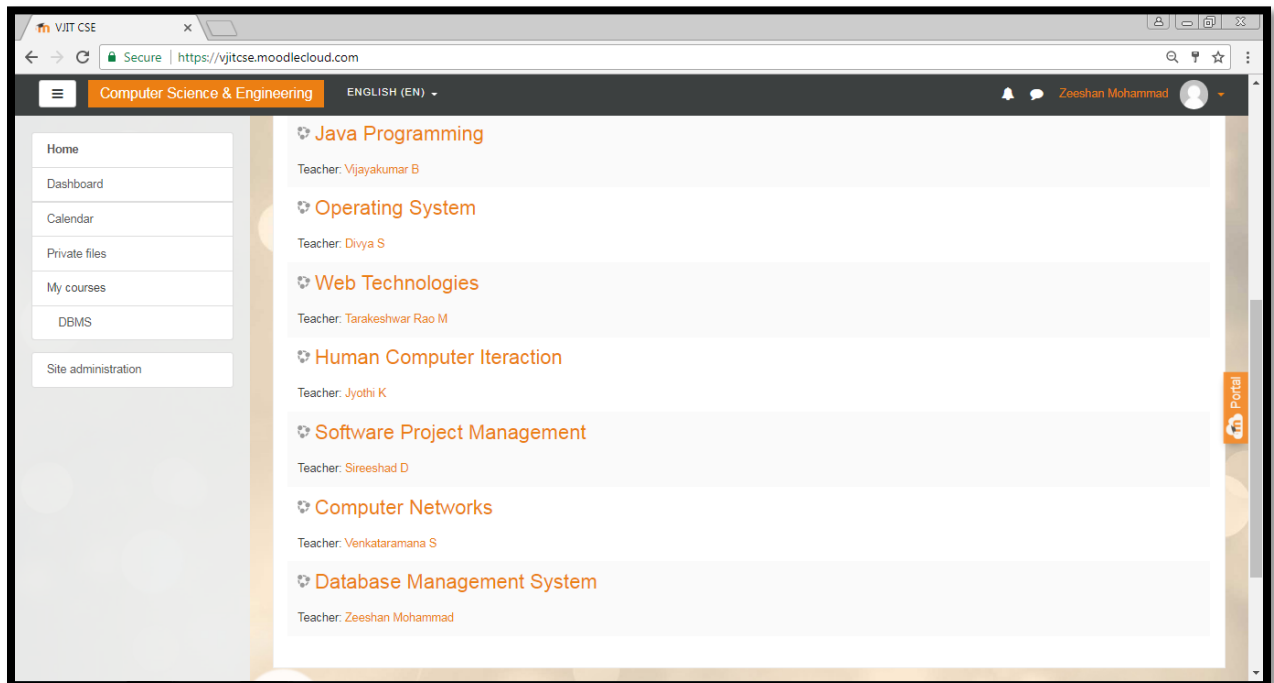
VJIT CSE

Secure | https://vjitcse.moodlecloud.com

Computer Science & Engineering
ENGLISH (EN)
Zeeshan Mohammad

Home
Dashboard
Calendar
Private files
My courses
DBMS
Site administration

Java Programming
Teacher: Vijayakumar B

Operating System
Teacher: Divya S

Web Technologies
Teacher: Tarakeshwar Rao M

Human Computer Iteraction
Teacher: Jyothi K

Software Project Management
Teacher: Sireeshad D

Computer Networks
Teacher: Venkataramana S

Database Management System
Teacher: Zeeshan Mohammad

Portal